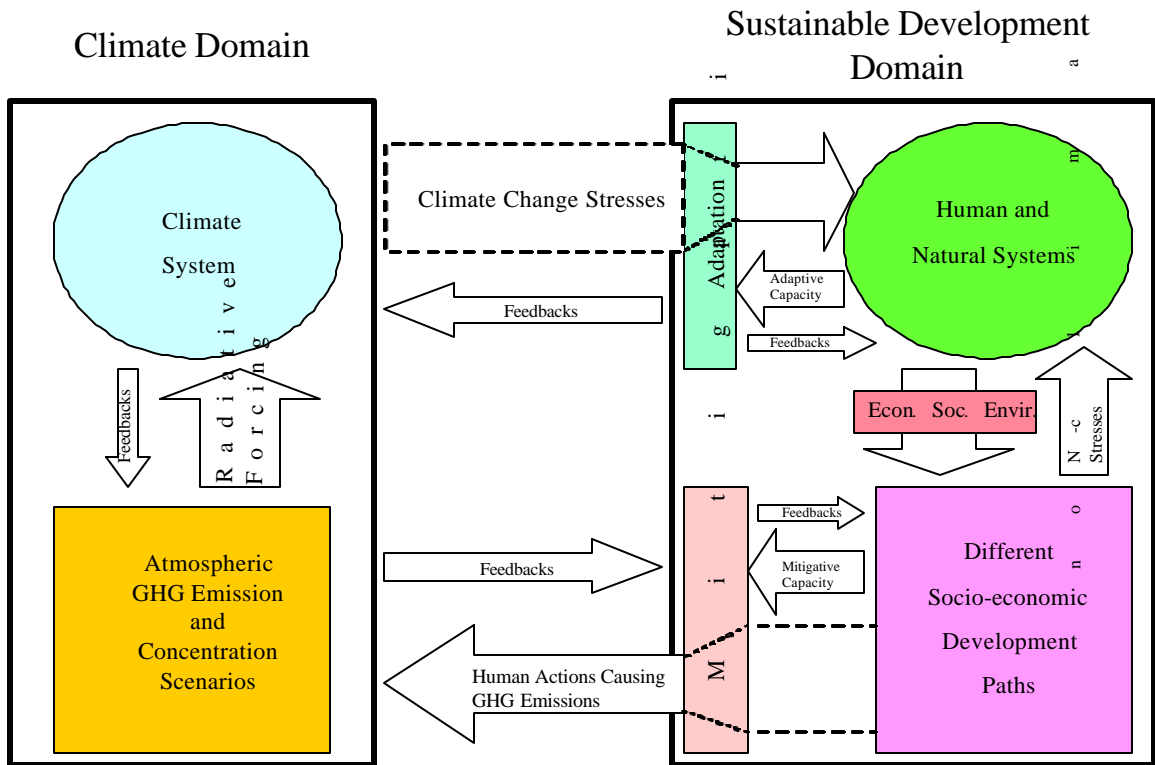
Climate Domain

Sustainable Development Domain

Climate Change Stresses

Climate System

Human and Natural Systems

Adaptation

Adaptive Capacity

Feedbacks

Feedbacks

Feedbacks

Radiative Forcing

Econ. Soc. Envir.

N-c Stresses

Atmospheric GHG Emission and Concentration Scenarios

Feedbacks

Feedbacks

Mitigation

Mitigative Capacity

Different Socio-economic Development Paths

Human Actions Causing GHG Emissions